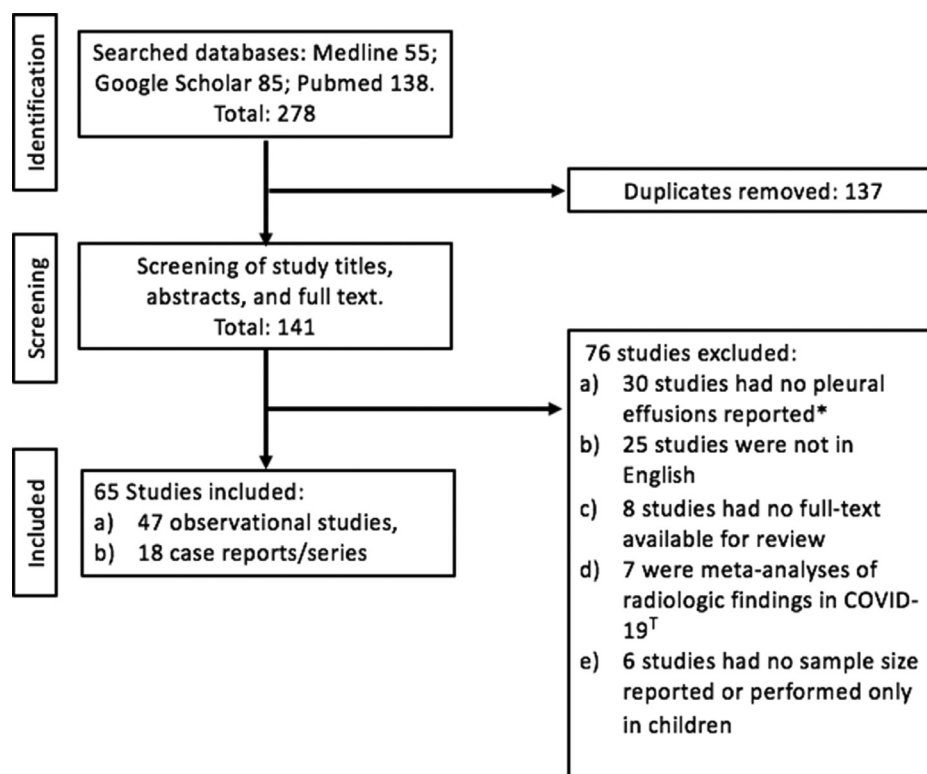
Identification

Searched databases: Medline 55; Google Scholar 85; Pubmed 138. Total: 278

Duplicates removed: 137

Screening

Screening of study titles, abstracts, and full text. Total: 141

76 studies excluded:
a) 30 studies had no pleural effusions reported*
b) 25 studies were not in English
c) 8 studies had no full-text available for review
d) 7 were meta-analyses of radiologic findings in COVID-19$^{T}$
e) 6 studies had no sample size reported or performed only in children

Included

65 Studies included:
a) 47 observational studies,
b) 18 case reports/series